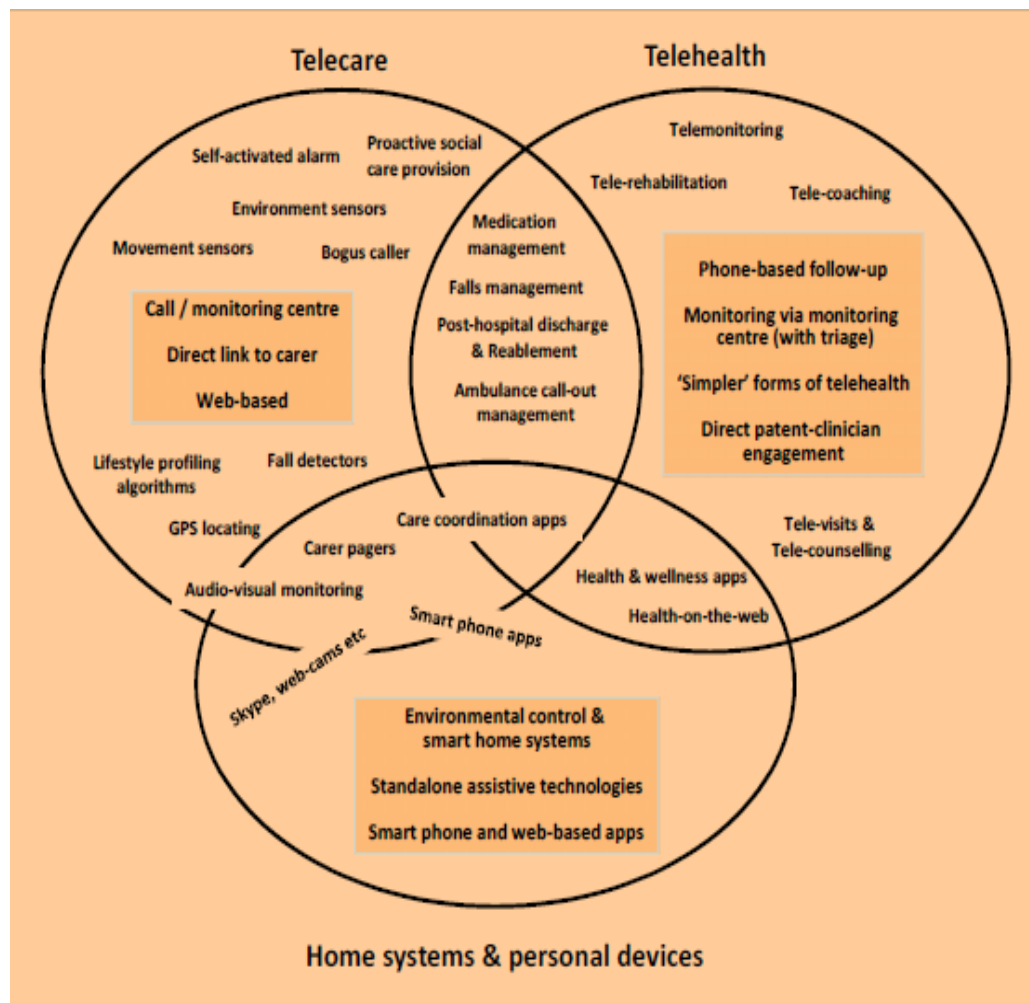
Telecare

Telehealth

Self-activated alarm

Proactive social care provision

Environment sensors

Movement sensors

Bogus caller

Call / monitoring centre

Direct link to carer

Web-based

Lifestyle profiling algorithms

Fall detectors

GPS locating

Telemonitoring

Tele-rehabilitation

Tele-coaching

Phone-based follow-up

Monitoring via monitoring centre (with triage)

'Simpler' forms of telehealth

Direct patent-clinician engagement

Medication management

Falls management

Post-hospital discharge & Reablement

Ambulance call-out management

Care coordination apps

Carer pagers

Audio-visual monitoring

Smart phone apps

Skype, web-cams etc

Tele-visits & Tele-counselling

Health & wellness apps

Health-on-the-web

Environmental control & smart home systems

Standalone assistive technologies

Smart phone and web-based apps

Home systems & personal devices